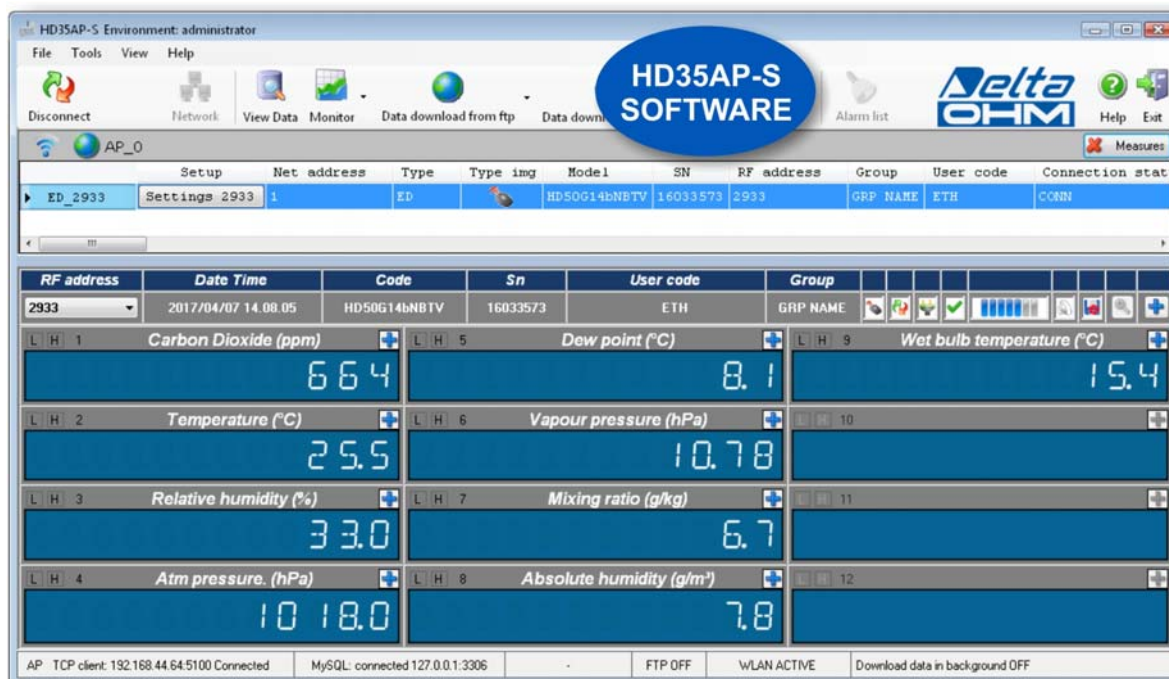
HD35AP-S Environment: administrator

File Tools View Help

Disconnect Network View Data Monitor Data download from ftp Data downl

HD35AP-S SOFTWARE

Alarm list Delta OHM Help Exit

AP_0

Measures

| | Setup | Net address | Type | Type img | Model | SN | RF address | Group | User code | Connection stat |
|---|---|---|---|---|---|---|---|---|---|---|
| ED_2933 | Settings 2933 | 1 | ED | | HD50G14bNBTV | 16033573 | 2933 | GRP NAME | ETH | CONN |

| RF address | Date Time | Code | Sn | User code | Group |
|---|---|---|---|---|---|
| 2933 | 2017/04/07 14.08.05 | HD50G14bNBTV | 16033573 | ETH | GRP NAME |

L H 1 Carbon Dioxide (ppm) 664

L H 5 Dew point (°C) 8.1

L H 9 Wet bulb temperature (°C) 15.4

L H 2 Temperature (°C) 25.5

L H 6 Vapour pressure (hPa) 10.78

L H 10

L H 3 Relative humidity (%) 33.0

L H 7 Mixing ratio (g/kg) 6.7

L H 11

L H 4 Atm pressure. (hPa) 1018.0

L H 8 Absolute humidity (g/m³) 7.8

L H 12

AP TCP client: 192.168.44.64:5100 Connected | MySQL: connected 127.0.0.1:3306 | - | FTP OFF | WLAN ACTIVE | Download data in background OFF